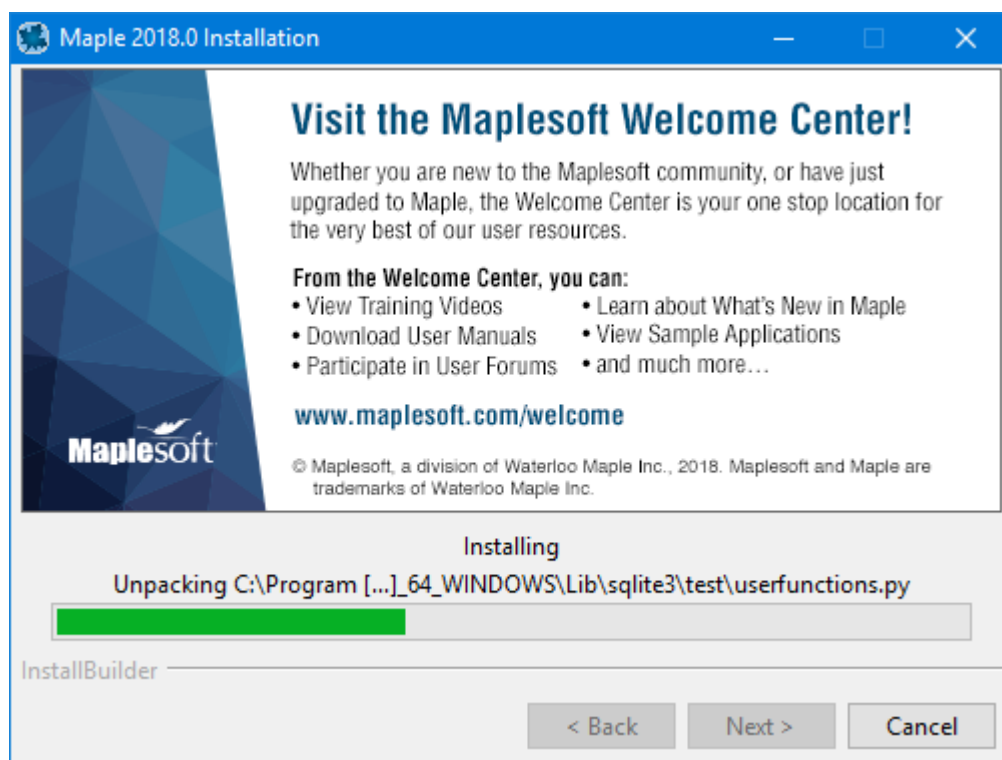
Maple 2018.0 Installation

Maplesoft

Visit the Maplesoft Welcome Center!

Whether you are new to the Maplesoft community, or have just upgraded to Maple, the Welcome Center is your one stop location for the very best of our user resources.

From the Welcome Center, you can:
• View Training Videos
• Download User Manuals
• Participate in User Forums
• Learn about What's New in Maple
• View Sample Applications
• and much more…

www.maplesoft.com/welcome

© Maplesoft, a division of Waterloo Maple Inc., 2018. Maplesoft and Maple are trademarks of Waterloo Maple Inc.

Installing

Unpacking C:\Program [...]_64_WINDOWS\Lib\sqlite3\test\userfunctions.py

InstallBuilder

< Back
Next >
Cancel